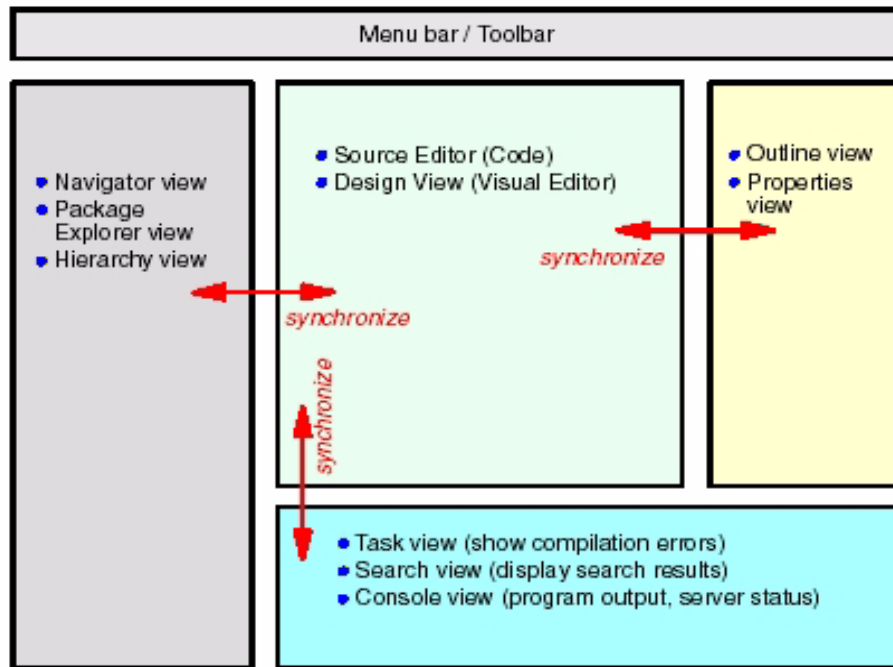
Menu bar / Toolbar

- Navigator view
- Package Explorer view
- Hierarchy view

- Source Editor (Code)
- Design View (Visual Editor)

- Outline view
- Properties view

synchronize

synchronize

synchronize

- Task view (show compilation errors)
- Search view (display search results)
- Console view (program output, server status)